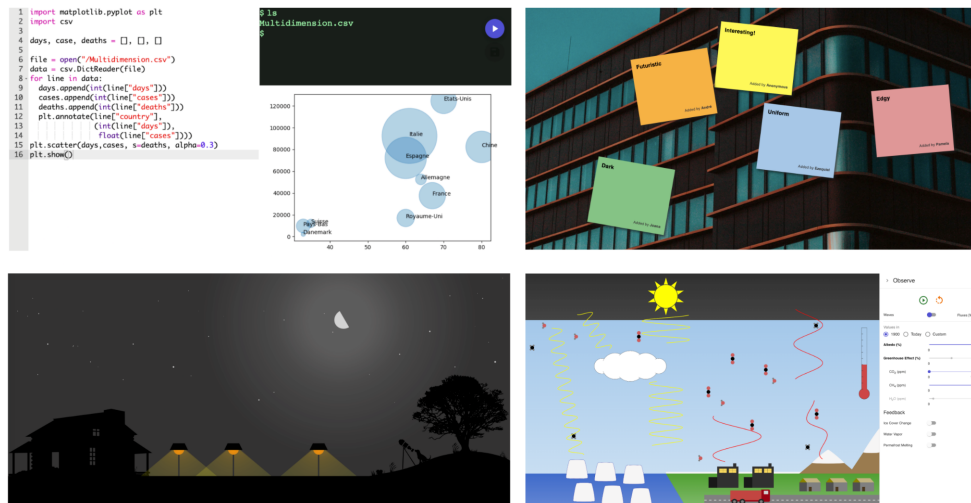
1 import matplotlib.pyplot as plt
2 import csv
3
4 days, case, deaths = [], [], []
5
6 file = open("/Multidimension.csv")
7 data = csv.DictReader(file)
8 for line in data:
9 days.append(int(line["days"]))
10 cases.append(int(line["cases"]))
11 deaths.append(int(line["deaths"]))
12 plt.annotate(line["country"],
13 (int(line["days"]),
14 float(line["cases"])))
15 plt.scatter(days,cases, s=deaths, alpha=0.3)
16 plt.show()

$ ls
Multidimension.csv
$

| 120000 | 100000 | 80000 | 60000 | 40000 | 20000 | 0 |
|---|---|---|---|---|---|---|

40 50 60 70 80

Etats-Unis
Italie
Chine
Espagne
Allemagne
France
Royaume-Uni
Danemark

Futuristic
Added by Andre

Interesting!
Added by Rosemarie

Edgy
Added by Pamela

Uniform
Added by Gaspard

Dark
Added by Jessica

Observe

Feedback